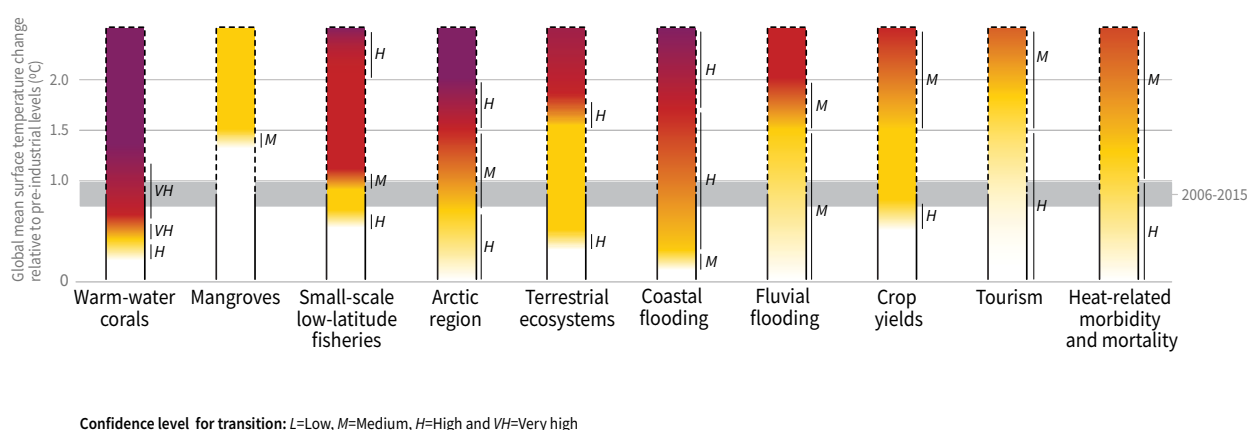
Global mean surface temperature change relative to pre-industrial levels (ºC)

2.0
1.5
1.0
0

2006-2015

H
M
VH
VH
H
M
H
M
H
H
H
H
H
M
H
M
M
H
M
H
M
M
H
M
H

Warm-water corals
Mangroves
Small-scale low-latitude fisheries
Arctic region
Terrestrial ecosystems
Coastal flooding
Fluvial flooding
Crop yields
Tourism
Heat-related morbidity and mortality

**Confidence level for transition:** L=Low, M=Medium, H=High and VH=Very high